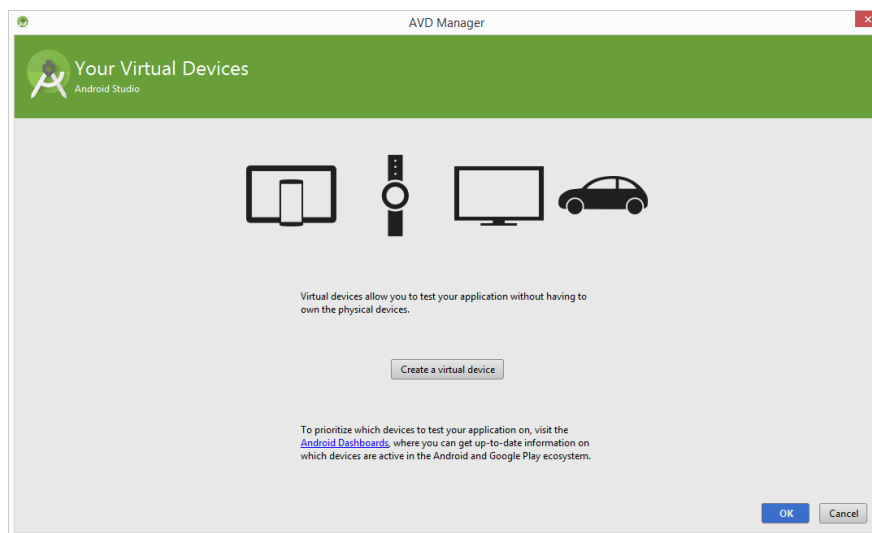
AVD Manager

Your Virtual Devices
Android Studio

Virtual devices allow you to test your application without having to own the physical devices.

Create a virtual device

To prioritize which devices to test your application on, visit the Android Dashboards, where you can get up-to-date information on which devices are active in the Android and Google Play ecosystem.

OK Cancel